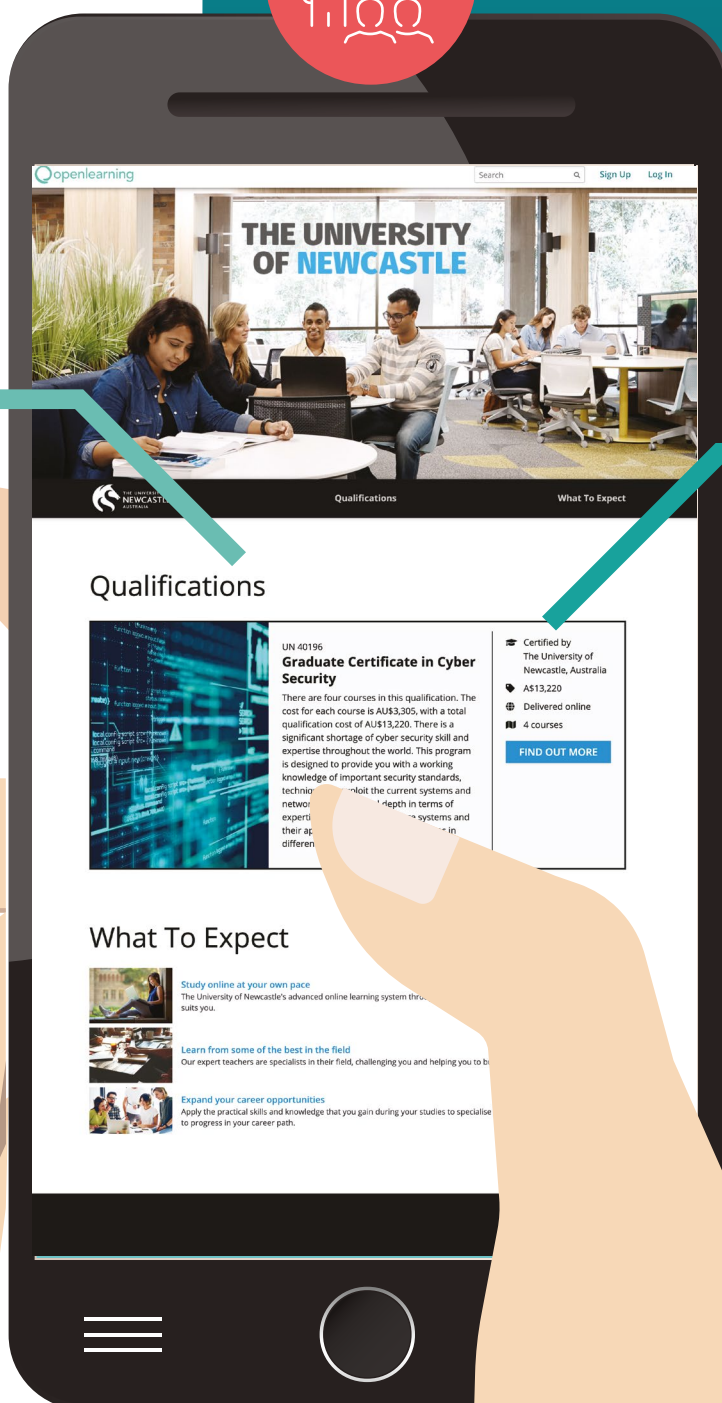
openlearning Search Sign Up Log In

THE UNIVERSITY OF NEWCASTLE

THE UNIVERSITY OF NEWCASTLE AUSTRALIA

Qualifications

What To Expect

Qualifications

UN 40196

Graduate Certificate in Cyber Security

There are four courses in this qualification. The cost for each course is AU$3,305, with a total qualification cost of AU$13,220. There is a significant shortage of cyber security skill and expertise throughout the world. This program is designed to provide you with a working knowledge of important security standards, techniq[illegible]ploit the current systems and networ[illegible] depth in terms of experti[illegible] systems and their ap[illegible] in differen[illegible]

Certified by The University of Newcastle, Australia

A$13,220

Delivered online

4 courses

FIND OUT MORE

What To Expect

Study online at your own pace
The University of Newcastle's advanced online learning system thr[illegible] suits you.

Learn from some of the best in the field
Our expert teachers are specialists in their field, challenging you and helping you to b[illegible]

Expand your career opportunities
Apply the practical skills and knowledge that you gain during your studies to specialise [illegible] to progress in your career path.